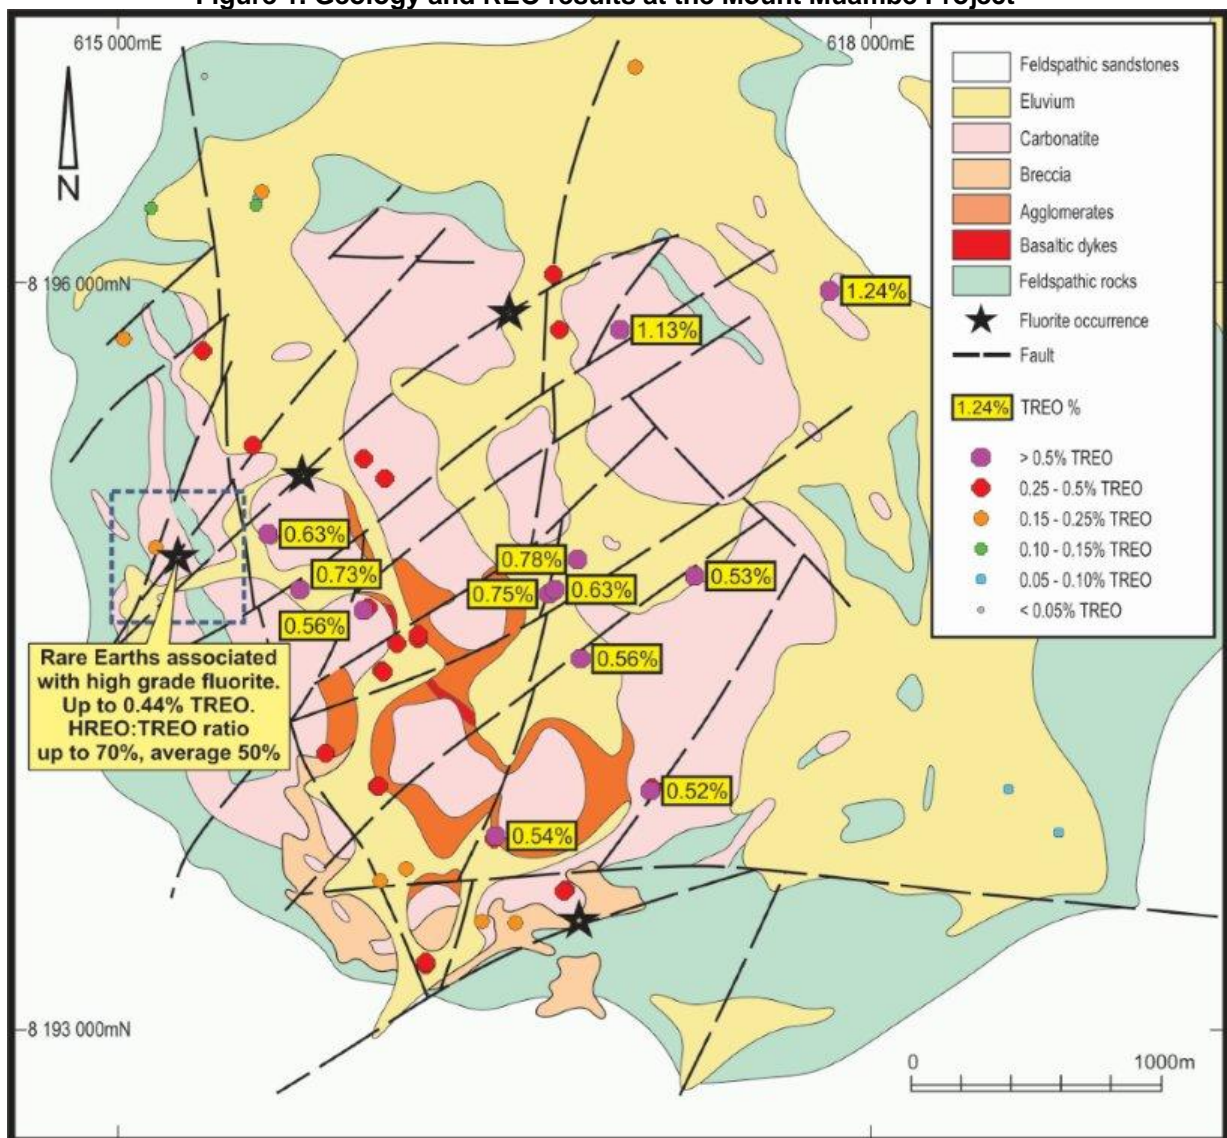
Figure 1: Geology and REO results at the Mount Muambe Project

615 000mE
618 000mE
N
8 196 000mN
8 193 000mN

Feldspathic sandstones
Eluvium
Carbonatite
Breccia
Agglomerates
Basaltic dykes
Feldspathic rocks
Fluorite occurrence
Fault
1.24% TREO %
> 0.5% TREO
0.25 - 0.5% TREO
0.15 - 0.25% TREO
0.10 - 0.15% TREO
0.05 - 0.10% TREO
< 0.05% TREO

1.24%
1.13%
0.63%
0.73%
0.56%
0.78%
0.75%
0.63%
0.53%
0.56%
0.52%
0.54%

Rare Earths associated with high grade fluorite. Up to 0.44% TREO. HREO:TREO ratio up to 70%, average 50%

0
1000m